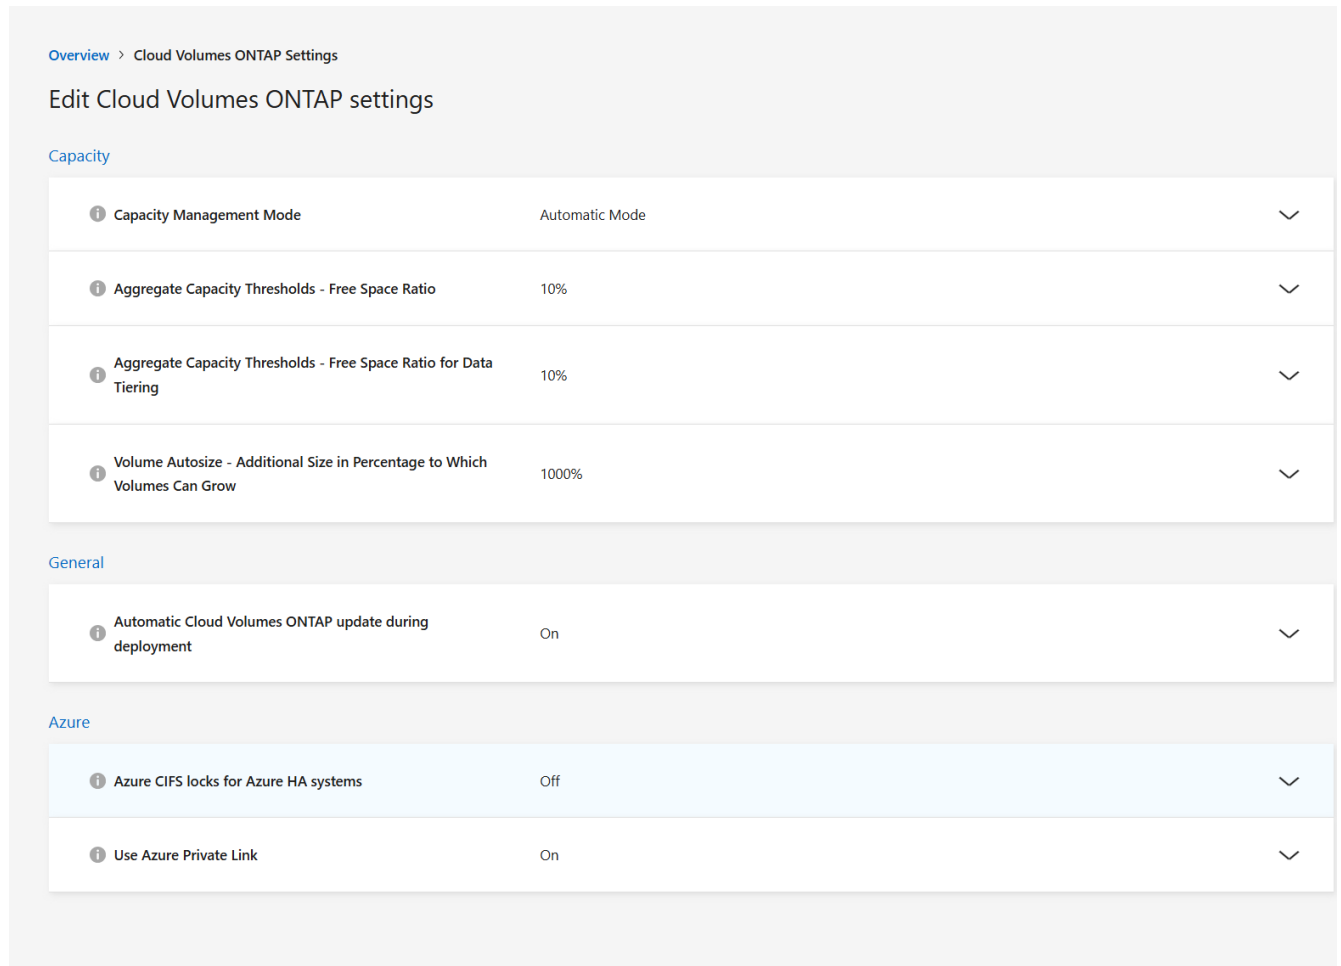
Overview > Cloud Volumes ONTAP Settings

Edit Cloud Volumes ONTAP settings

Capacity

Capacity Management Mode Automatic Mode

Aggregate Capacity Thresholds - Free Space Ratio 10%

Aggregate Capacity Thresholds - Free Space Ratio for Data Tiering 10%

Volume Autosize - Additional Size in Percentage to Which Volumes Can Grow 1000%

General

Automatic Cloud Volumes ONTAP update during deployment On

Azure

Azure CIFS locks for Azure HA systems Off

Use Azure Private Link On